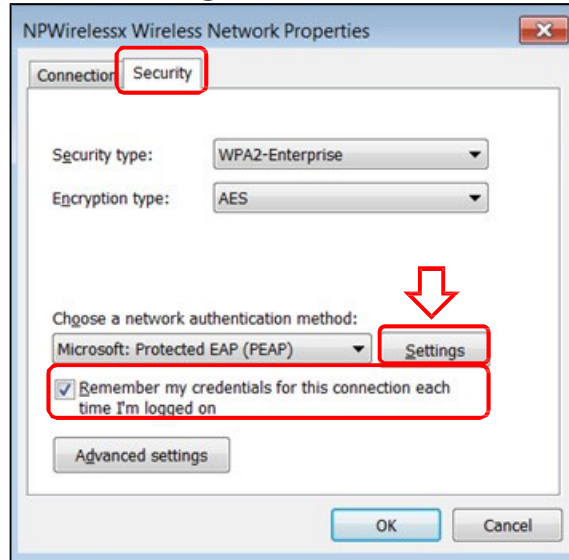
NPWirelessx Wireless Network Properties

Connection Security

Security type: WPA2-Enterprise

Encryption type: AES

Choose a network authentication method:

Microsoft: Protected EAP (PEAP)

Settings

Remember my credentials for this connection each time I'm logged on

Advanced settings

OK

Cancel